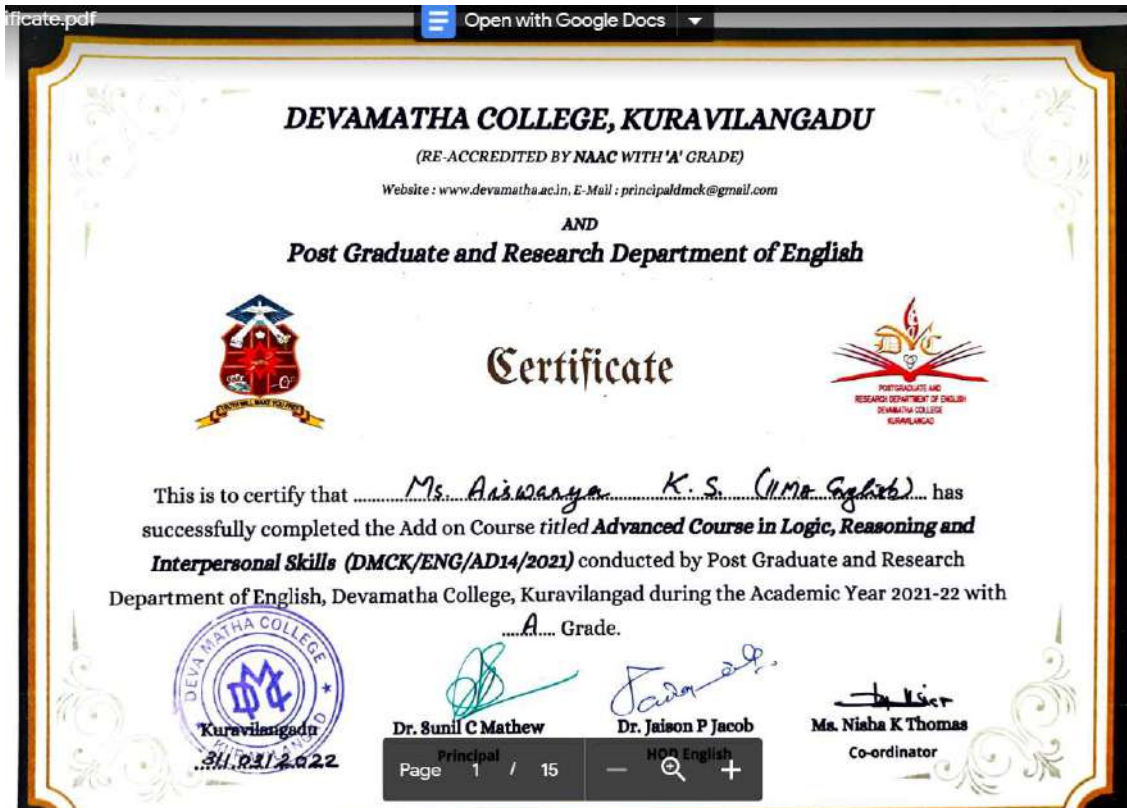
ficate.pdf

Open with Google Docs

DEVAMATHA COLLEGE, KURAVILANGADU

(RE-ACCREDITED BY NAAC WITH 'A' GRADE)

Website : www.devamatha.ac.in, E-Mail : principaldmck@gmail.com

AND

Post Graduate and Research Department of English

TRUTH WILL MAKE YOU FREE

Certificate

DVC

POSTGRADUATE AND RESEARCH DEPARTMENT OF ENGLISH DEVAMATHA COLLEGE KURAVILANGAD

This is to certify that Ms. Aiswarya K. S. (II MA English) has successfully completed the Add on Course titled Advanced Course in Logic, Reasoning and Interpersonal Skills (DMCK/ENG/AD14/2021) conducted by Post Graduate and Research Department of English, Devamatha College, Kuravilangad during the Academic Year 2021-22 with A Grade.

DEVA MATHA COLLEGE KURAVILANGAD

Kuravilangadu

31/03/2022

Dr. Sunil C Mathew
Principal

Dr. Jaison P Jacob
HOD English

Ms. Nisha K Thomas
Co-ordinator

Page 1 / 15